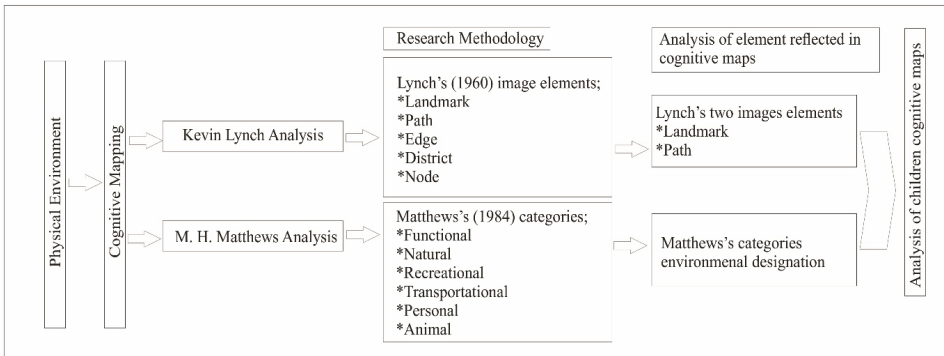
Physical Environment

Cognitive Mapping

Research Methodology

Kevin Lynch Analysis

Lynch's (1960) image elements;
*Landmark
*Path
*Edge
*District
*Node

M. H. Matthews Analysis

Matthews's (1984) categories;
*Functional
*Natural
*Recreational
*Transportational
*Personal
*Animal

Analysis of element reflected in cognitive maps

Lynch's two images elements
*Landmark
*Path

Matthews's categories environmenal designation

Analysis of children cognitive maps